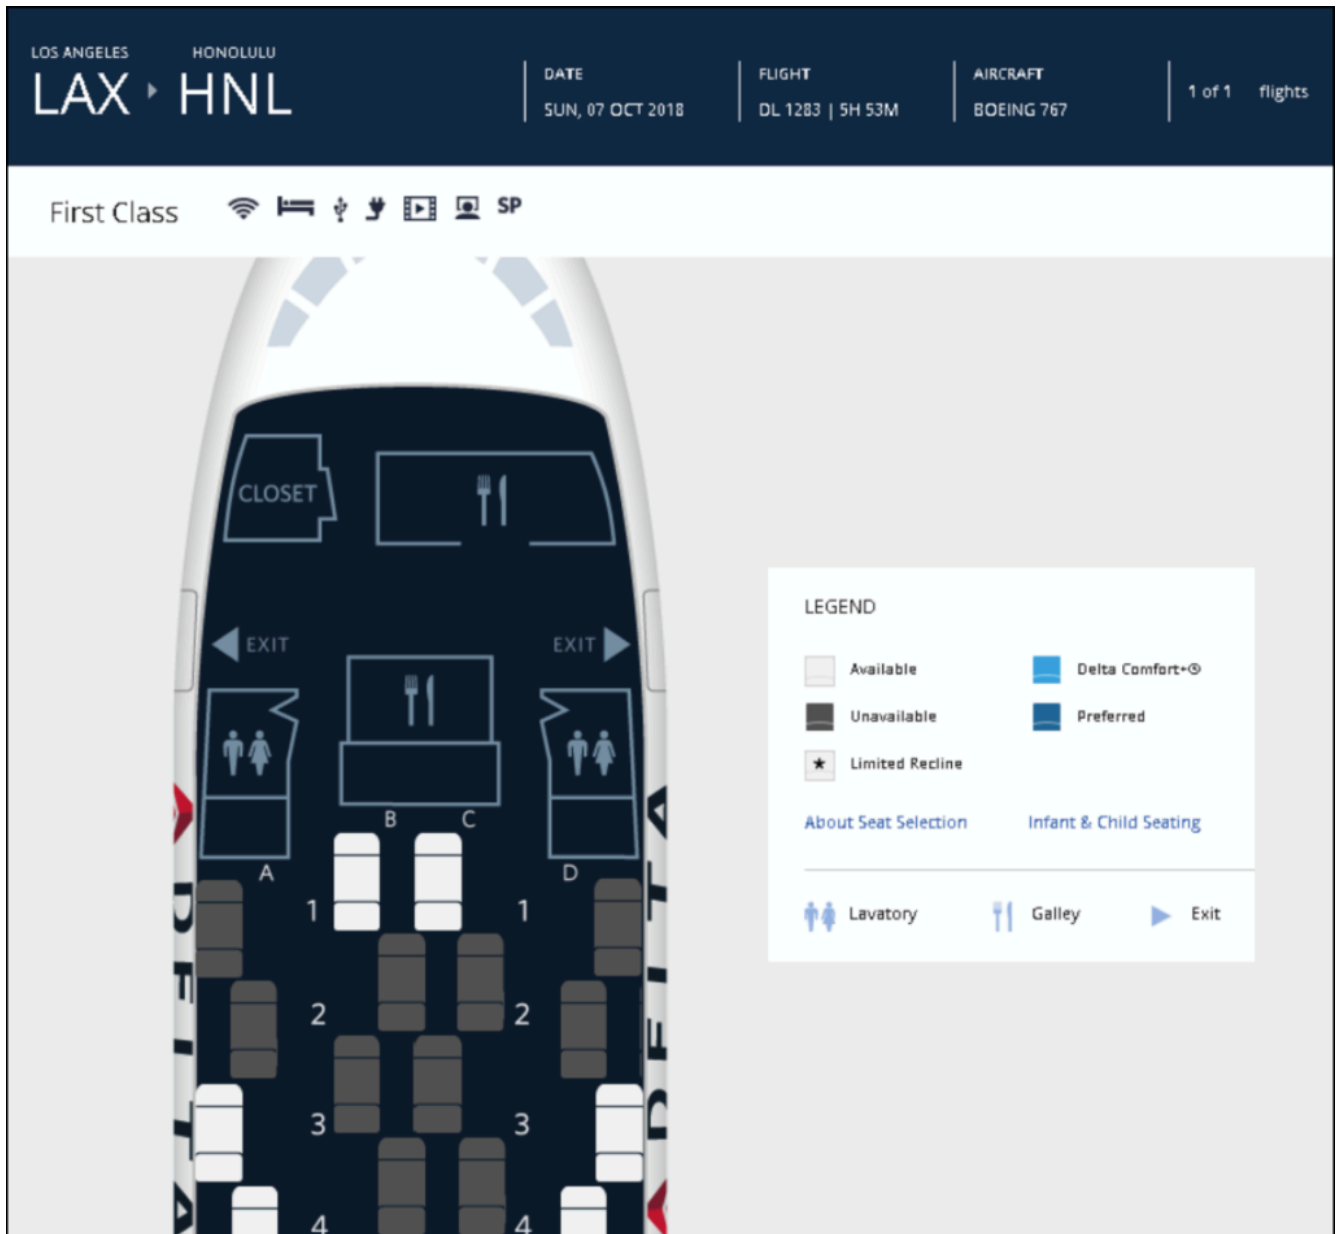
LOS ANGELES
LAX
HONOLULU
HNL

DATE
SUN, 07 OCT 2018

FLIGHT
DL 1283 | 5H 53M

AIRCRAFT
BOEING 767

1 of 1 flights

First Class SP

CLOSET

EXIT
EXIT

B C
A D
1 1
2 2
3 3
4 4

DELTA
DELTA

LEGEND

Available
Delta Comfort+
Unavailable
Preferred
Limited Recline

About Seat Selection
Infant & Child Seating

Lavatory
Galley
Exit